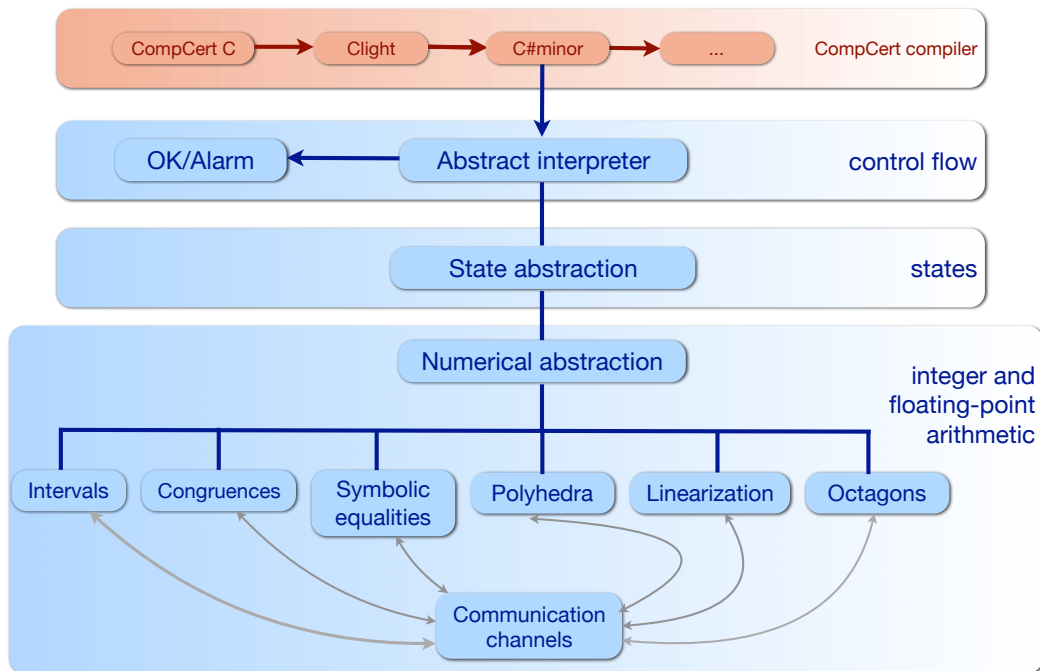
CompCert C
Clight
C#minor
...
CompCert compiler

OK/Alarm
Abstract interpreter
control flow

State abstraction
states

Numerical abstraction
integer and floating-point arithmetic

Intervals
Congruences
Symbolic equalities
Polyhedra
Linearization
Octagons

Communication channels